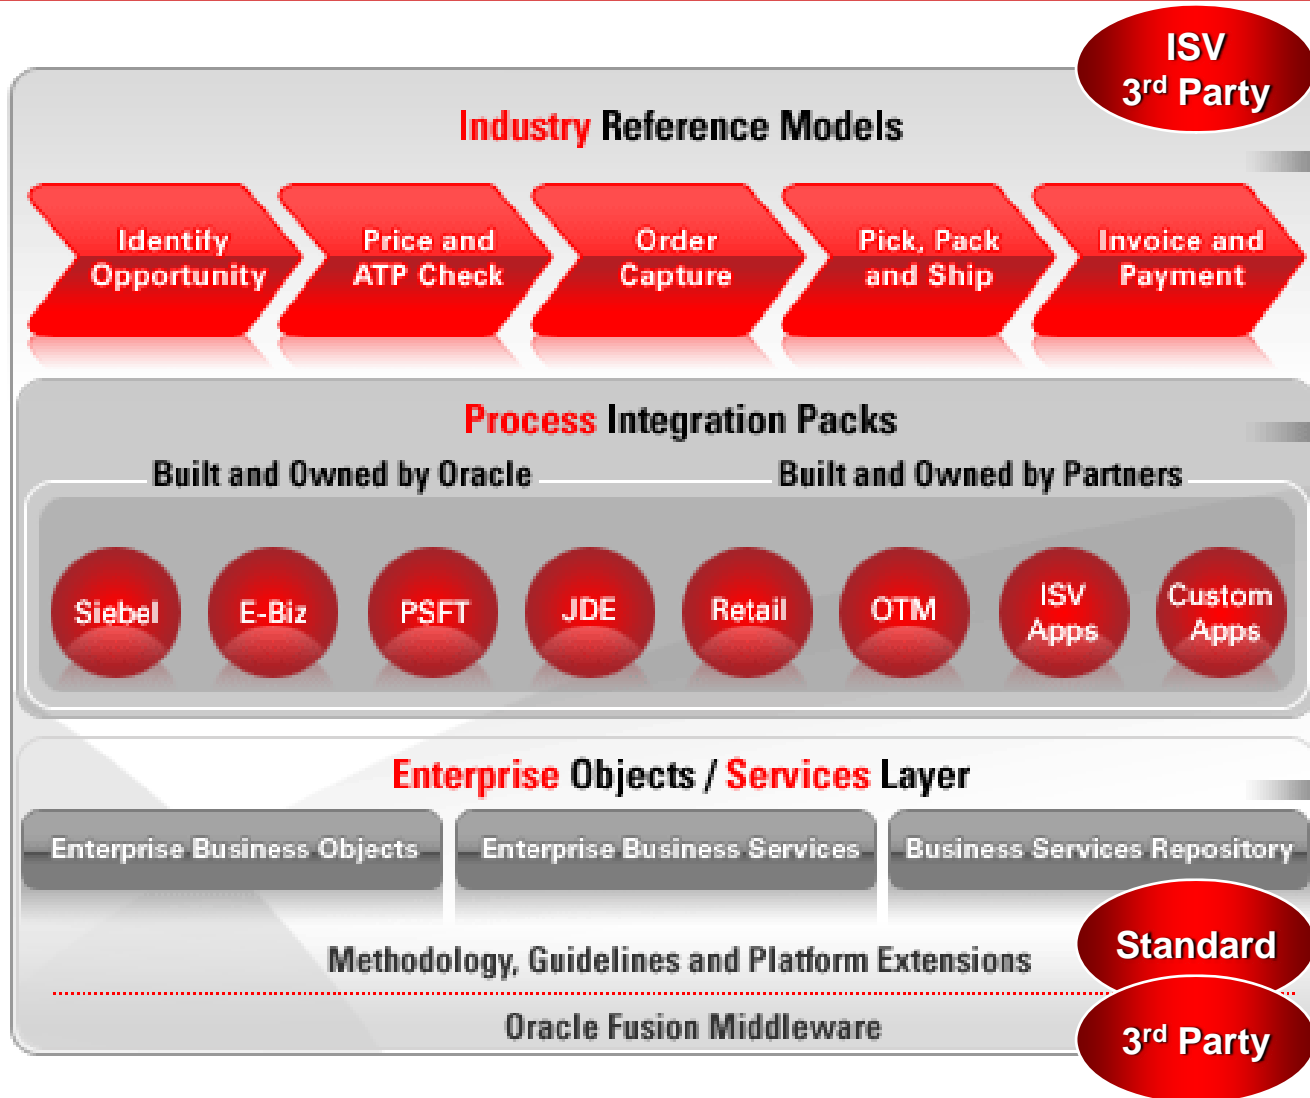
ISV
3rd Party

Industry Reference Models

Identify Opportunity

Price and ATP Check

Order Capture

Pick, Pack and Ship

Invoice and Payment

Process Integration Packs

Built and Owned by Oracle

Built and Owned by Partners

Siebel

E-Biz

PSFT

JDE

Retail

OTM

ISV Apps

Custom Apps

Enterprise Objects / Services Layer

Enterprise Business Objects

Enterprise Business Services

Business Services Repository

Standard

Methodology, Guidelines and Platform Extensions

3rd Party

Oracle Fusion Middleware